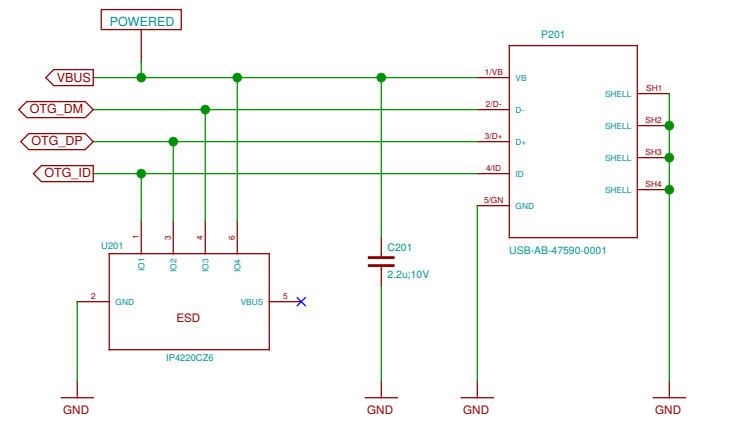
POWERED

VBUS

OTG_DM

OTG_DP

OTG_ID

P201

1/VB VB

2/D- D-

3/D+ D+

4/ID ID

5/GN GND

SHELL SH1

SHELL SH2

SHELL SH3

SHELL SH4

USB-AB-47590-0001

C201

2.2u;10V

U201

1 IO1

3 IO2

4 IO3

6 IO4

2 GND

ESD

VBUS 5

IP4220CZ6

GND

GND

GND

GND